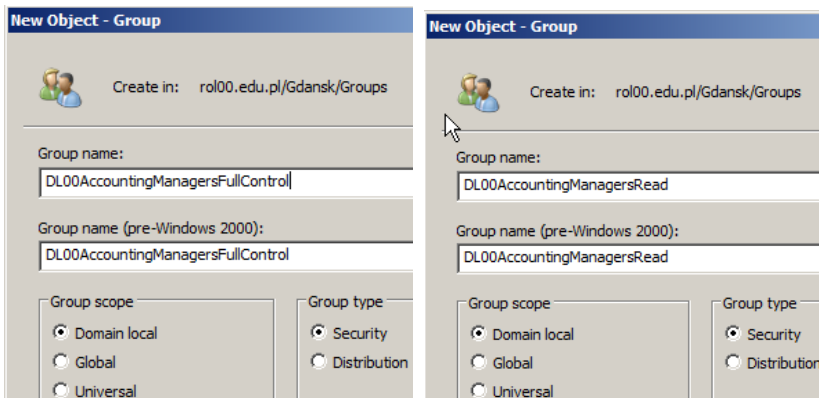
New Object - Group

Create in: rol00.edu.pl/Gdansk/Groups

Group name:
DL00AccountingManagersFullControl

Group name (pre-Windows 2000):
DL00AccountingManagersFullControl

Group scope
Domain local
Global
Universal

Group type
Security
Distribution

New Object - Group

Create in: rol00.edu.pl/Gdansk/Groups

Group name:
DL00AccountingManagersRead

Group name (pre-Windows 2000):
DL00AccountingManagersRead

Group scope
Domain local
Global
Universal

Group type
Security
Distributio